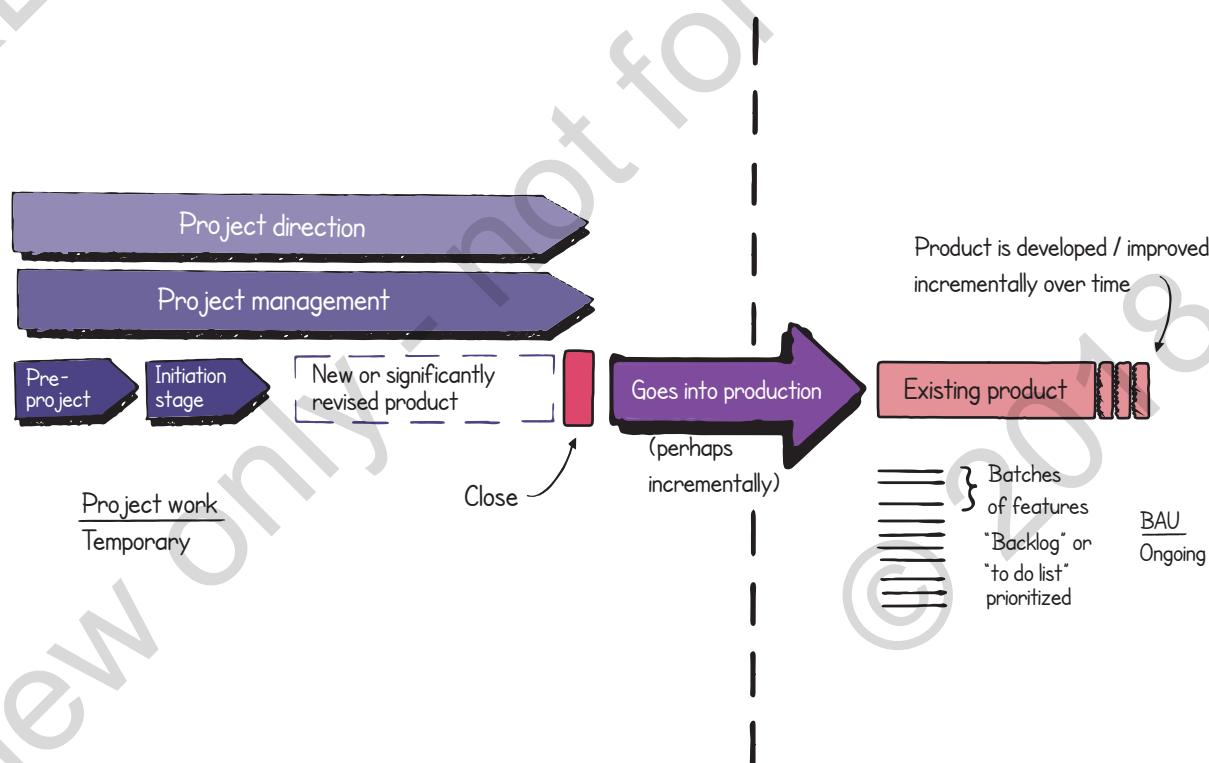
Project direction

Project management

Pre-project

Initiation stage

New or significantly revised product

Close

Goes into production

(perhaps incrementally)

Project work
Temporary

Product is developed / improved incrementally over time

Existing product

Batches of features

"Backlog" or "to do list" prioritized

BAU
Ongoing

view only - not for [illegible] © 2018